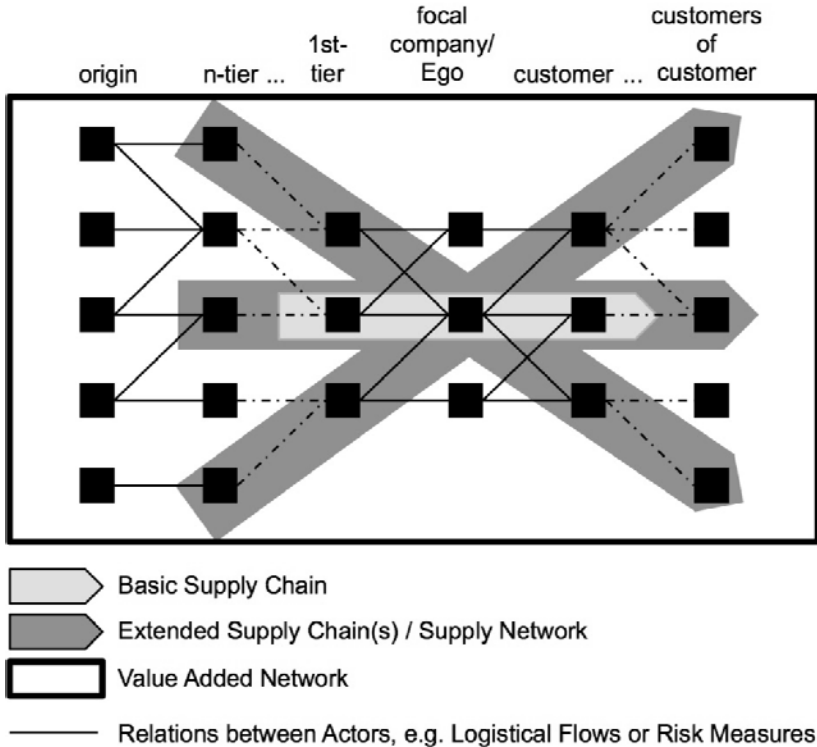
origin

n-tier ...

1st-tier

focal company/ Ego

customer ...

customers of customer

Basic Supply Chain

Extended Supply Chain(s) / Supply Network

Value Added Network

Relations between Actors, e.g. Logistical Flows or Risk Measures